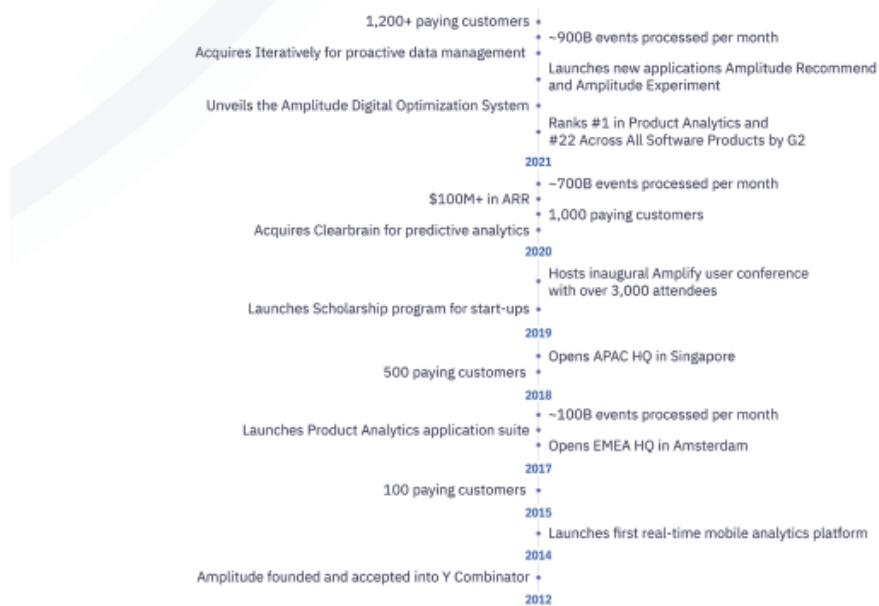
1,200+ paying customers
~900B events processed per month
Acquires Iteratively for proactive data management
Launches new applications Amplitude Recommend and Amplitude Experiment
Unveils the Amplitude Digital Optimization System
Ranks #1 in Product Analytics and #22 Across All Software Products by G2
2021
~700B events processed per month
$100M+ in ARR
1,000 paying customers
Acquires Clearbrain for predictive analytics
2020
Hosts inaugural Amplify user conference with over 3,000 attendees
Launches Scholarship program for start-ups
2019
Opens APAC HQ in Singapore
500 paying customers
2018
~100B events processed per month
Launches Product Analytics application suite
Opens EMEA HQ in Amsterdam
2017
100 paying customers
2015
Launches first real-time mobile analytics platform
2014
Amplitude founded and accepted into Y Combinator
2012